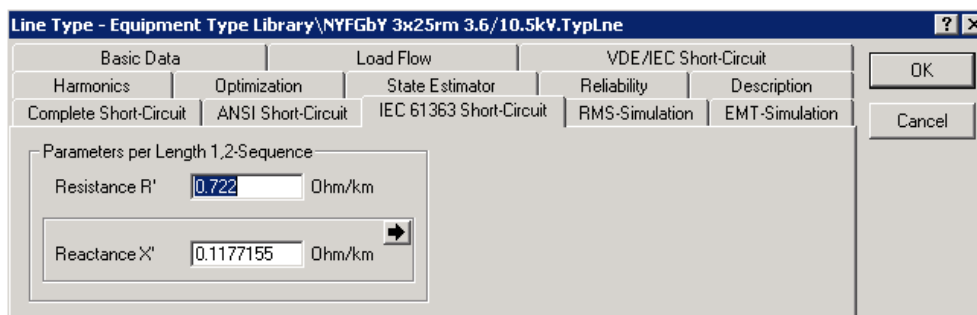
Line Type - Equipment Type Library\NYFGbY 3x25rm 3.6/10.5kV.TypLne

? X

Basic Data | Load Flow | VDE/IEC Short-Circuit
Harmonics | Optimization | State Estimator | Reliability | Description
Complete Short-Circuit | ANSI Short-Circuit | IEC 61363 Short-Circuit | RMS-Simulation | EMT-Simulation

OK

Cancel

Parameters per Length 1,2-Sequence

Resistance R' 0.722 Ohm/km

Reactance X' 0.1177155 Ohm/km